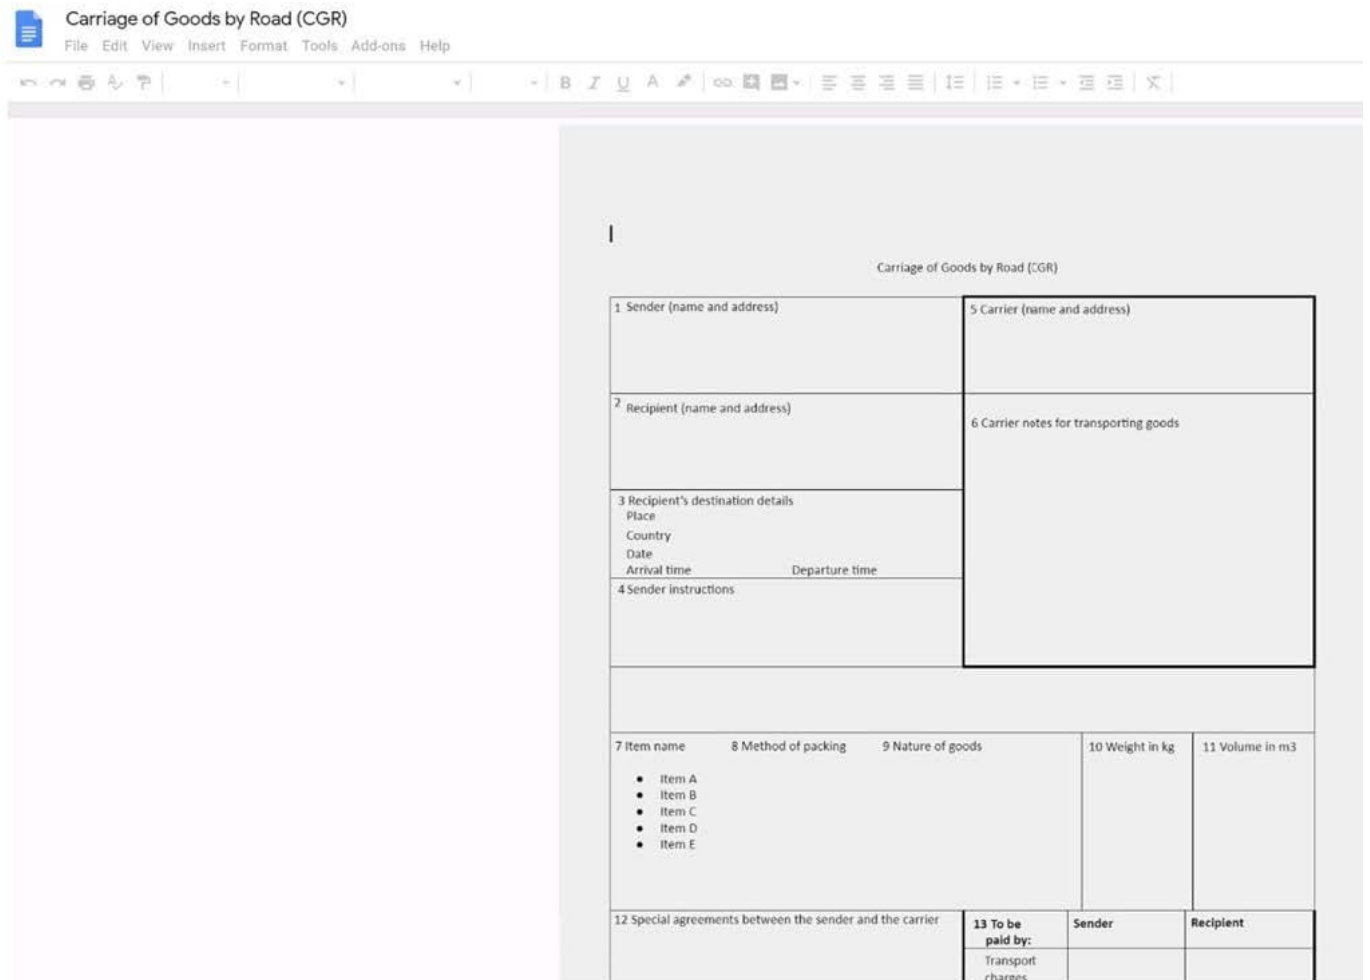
Carriage of Goods by Road (CGR)

File Edit View Insert Format Tools Add-ons Help

Carriage of Goods by Road (CGR)

1 Sender (name and address)

5 Carrier (name and address)

2 Recipient (name and address)

6 Carrier notes for transporting goods

3 Recipient's destination details
Place
Country
Date
Arrival time Departure time

4 Sender instructions

7 Item name
- Item A
- Item B
- Item C
- Item D
- Item E

8 Method of packing

9 Nature of goods

10 Weight in kg

11 Volume in m3

12 Special agreements between the sender and the carrier

| 13 To be paid by: | Sender | Recipient |
|---|---|---|
| Transport charges | | |